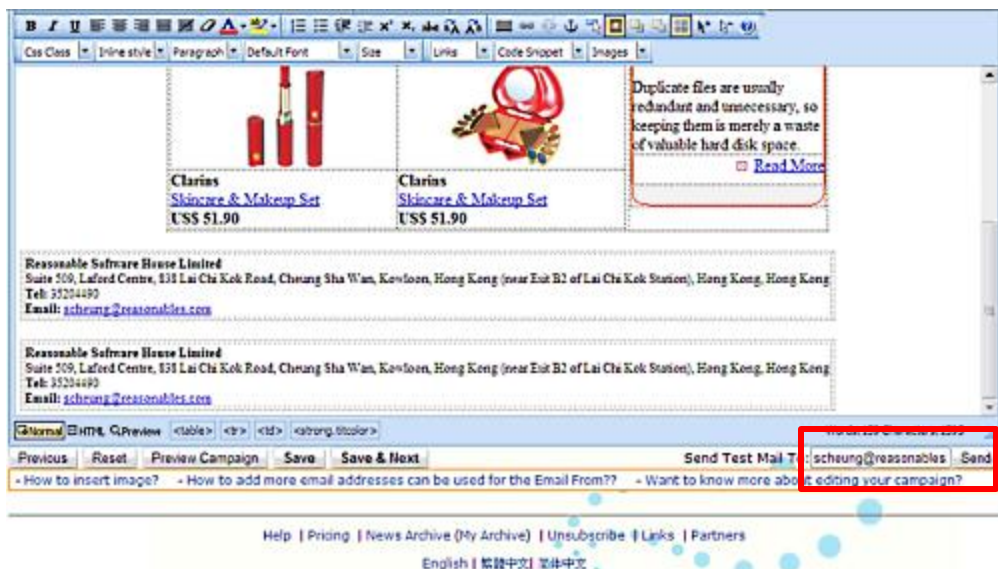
B I U A

Css Class | Inline style | Paragraph | Default Font | Size | Links | Code Snippet | Images

Duplicate files are usually redundant and unnecessary, so keeping them is merely a waste of valuable hard disk space.

Read More

Clarins
Skincare & Makeup Set
US$ 51.90

Clarins
Skincare & Makeup Set
US$ 51.90

Reasonable Software House Limited
Suite 509, Laford Centre, 838 Lai Chi Kok Road, Cheung Sha Wan, Kowloon, Hong Kong (near Exit B2 of Lai Chi Kok Station), Hong Kong, Hong Kong
Tel: 35204490
Email: scheung@reasonables.com

Reasonable Software House Limited
Suite 509, Laford Centre, 838 Lai Chi Kok Road, Cheung Sha Wan, Kowloon, Hong Kong (near Exit B2 of Lai Chi Kok Station), Hong Kong, Hong Kong
Tel: 35204490
Email: scheung@reasonables.com

Normal HTML Preview <table> <tr> <td> <strong.titcolor>

Words: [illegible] Characters: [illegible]

Previous | Reset | Preview Campaign | Save | Save & Next

Send Test Mail To: scheung@reasonables Send

- How to insert image? - How to add more email addresses can be used for the Email From?? - Want to know more about editing your campaign?

Help | Pricing | News Archive (My Archive) | Unsubscribe | Links | Partners

English | 繁體中文 | 简体中文